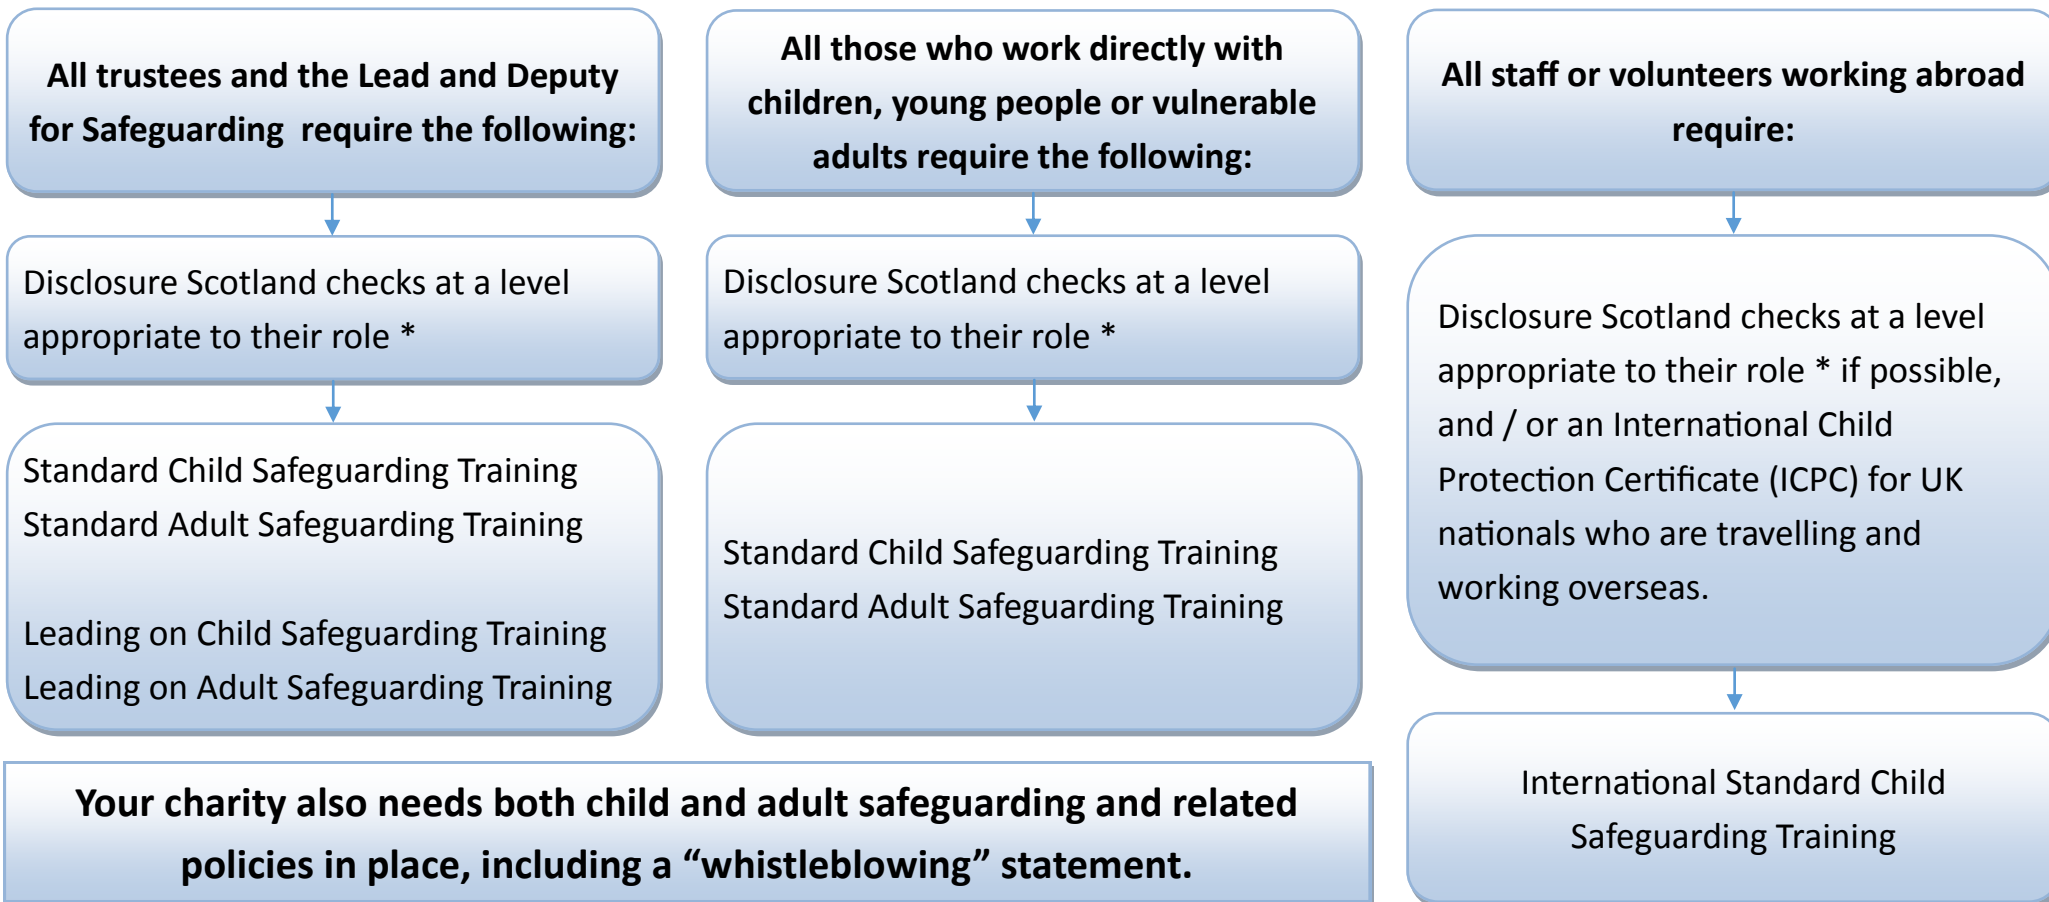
All trustees and the Lead and Deputy for Safeguarding require the following:

Disclosure Scotland checks at a level appropriate to their role *

Standard Child Safeguarding Training
Standard Adult Safeguarding Training

Leading on Child Safeguarding Training
Leading on Adult Safeguarding Training

All those who work directly with children, young people or vulnerable adults require the following:

Disclosure Scotland checks at a level appropriate to their role *

Standard Child Safeguarding Training
Standard Adult Safeguarding Training

All staff or volunteers working abroad require:

Disclosure Scotland checks at a level appropriate to their role * if possible, and / or an International Child Protection Certificate (ICPC) for UK nationals who are travelling and working overseas.

International Standard Child Safeguarding Training

Your charity also needs both child and adult safeguarding and related policies in place, including a “whistleblowing” statement.